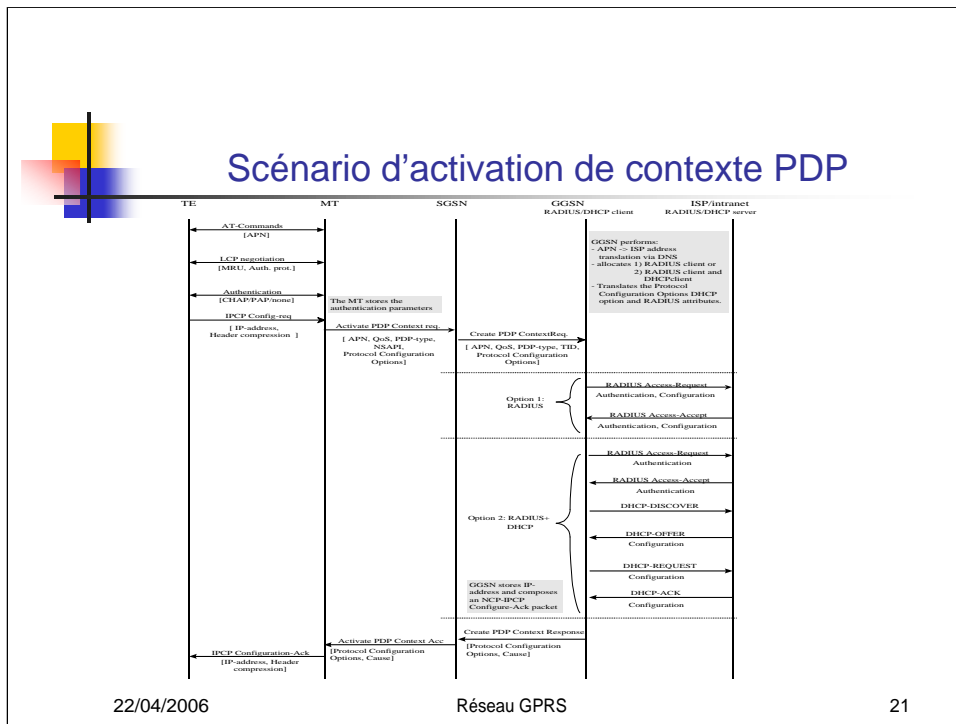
Scénario d'activation de contexte PDP

TE

MT

SGSN

GGSN
RADIUS/DHCP client

ISP/intranet
RADIUS/DHCP server

AT-Commands
[APN]

LCP negotiation
[MRU, Auth. prot.]

Authentication
[CHAP/PAP/none]

The MT stores the authentication parameters

IPCP Config-req
[ IP-address, Header compression ]

Activate PDP Context req.
[ APN, QoS, PDP-type, NSAPI, Protocol Configuration Options]

Create PDP ContextReq.
[ APN, QoS, PDP-type, TID, Protocol Configuration Options]

GGSN performs:
- APN -> ISP address translation via DNS
- allocates 1) RADIUS client or 2) RADIUS client and DHCPclient
- Translates the Protocol Configuration Options DHCP option and RADIUS attributes.

Option 1: RADIUS

RADIUS Access-Request
Authentication, Configuration

RADIUS Access-Accept
Authentication, Configuration

Option 2: RADIUS+ DHCP

RADIUS Access-Request
Authentication

RADIUS Access-Accept
Authentication

DHCP-DISCOVER

DHCP-OFFER
Configuration

DHCP-REQUEST
Configuration

GGSN stores IP-address and composes an NCP-IPCP Configure-Ack packet

DHCP-ACK
Configuration

Create PDP Context Response
[Protocol Configuration Options, Cause]

Activate PDP Context Acc
[Protocol Configuration Options, Cause]

IPCP Configuration-Ack
[IP-address, Header compression]

22/04/2006

Réseau GPRS

21